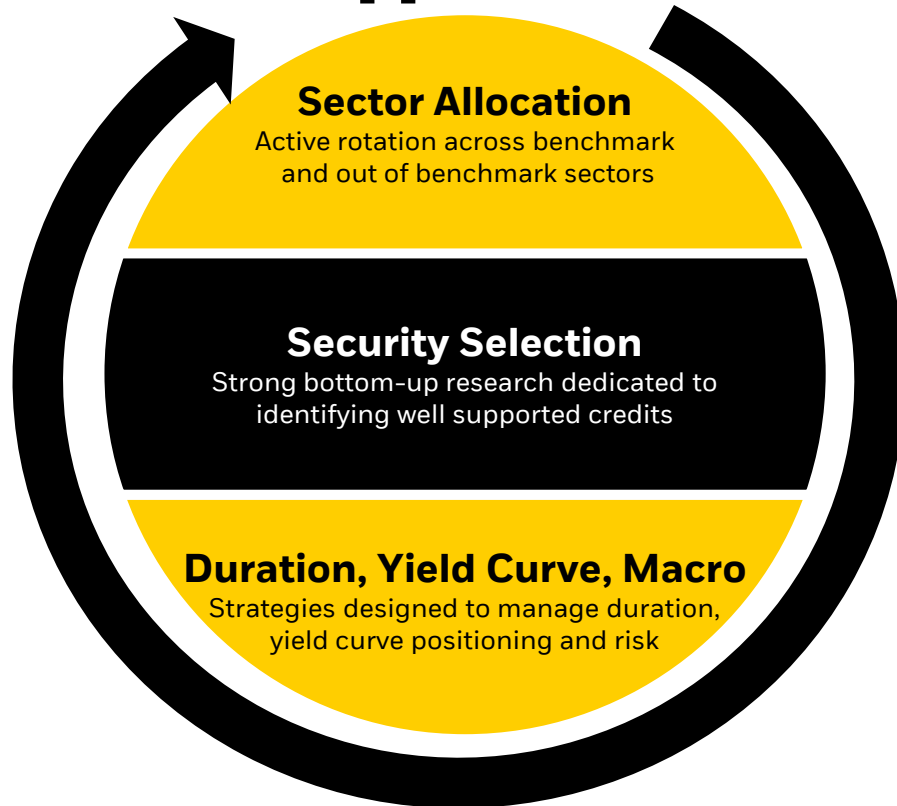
Sector Allocation
Active rotation across benchmark and out of benchmark sectors

Security Selection
Strong bottom-up research dedicated to identifying well supported credits

Duration, Yield Curve, Macro
Strategies designed to manage duration, yield curve positioning and risk